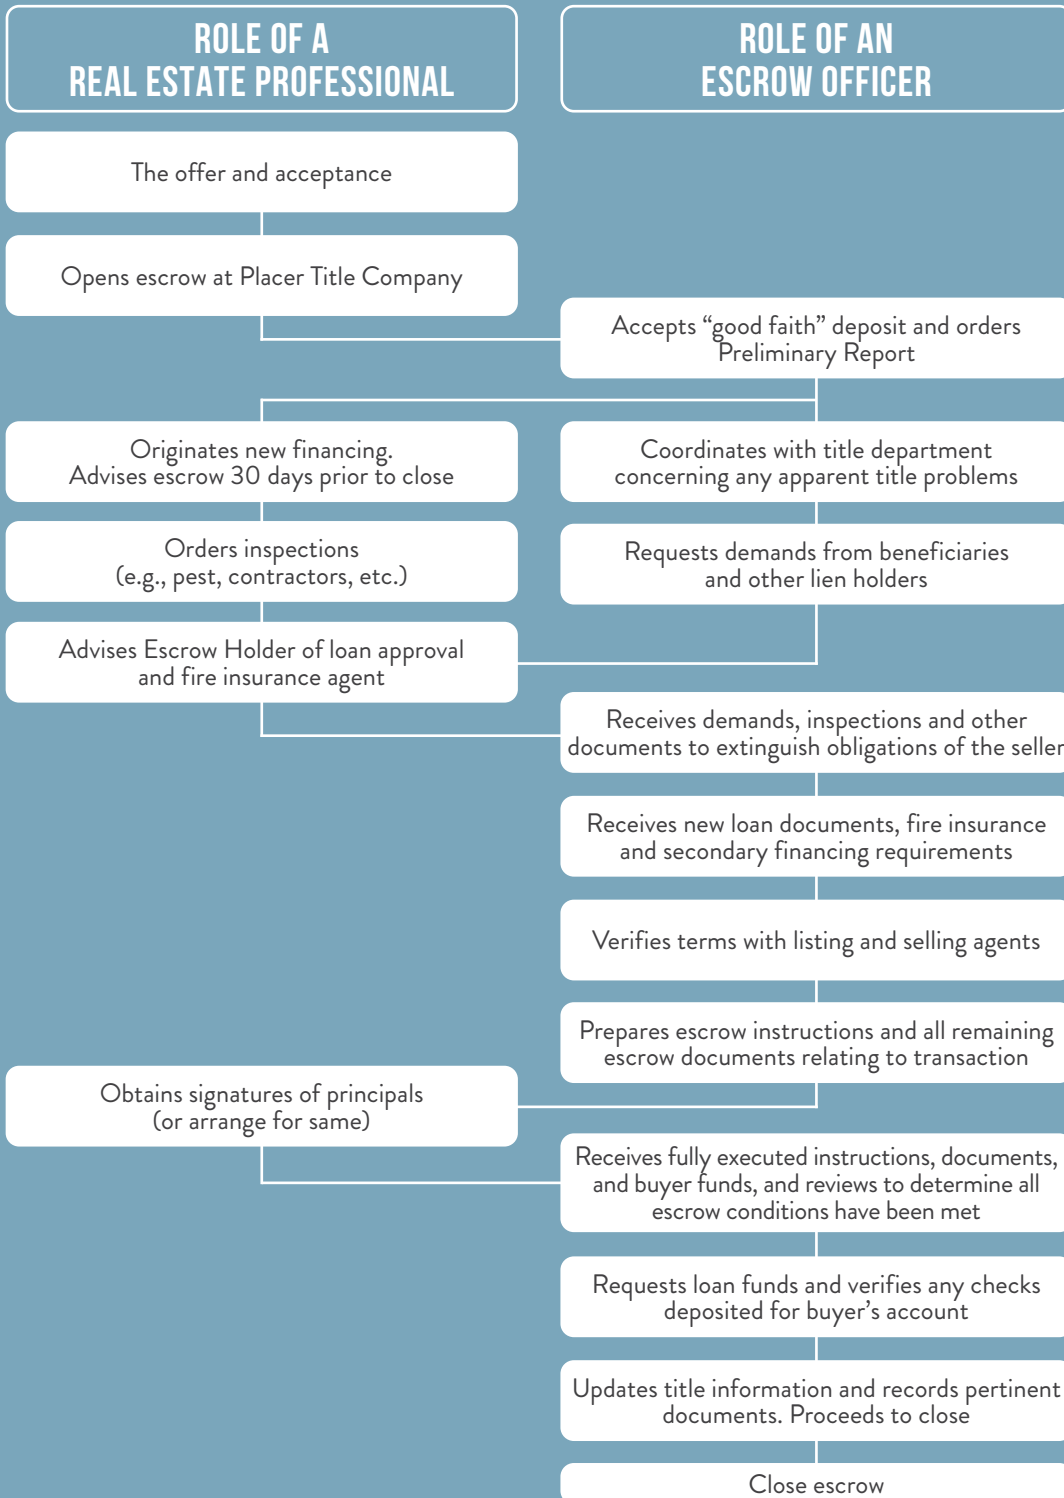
ROLE OF A REAL ESTATE PROFESSIONAL

ROLE OF AN ESCROW OFFICER

The offer and acceptance

Opens escrow at Placer Title Company

Accepts "good faith" deposit and orders Preliminary Report

Originates new financing. Advises escrow 30 days prior to close

Coordinates with title department concerning any apparent title problems

Orders inspections (e.g., pest, contractors, etc.)

Requests demands from beneficiaries and other lien holders

Advises Escrow Holder of loan approval and fire insurance agent

Receives demands, inspections and other documents to extinguish obligations of the seller

Receives new loan documents, fire insurance and secondary financing requirements

Verifies terms with listing and selling agents

Prepares escrow instructions and all remaining escrow documents relating to transaction

Obtains signatures of principals (or arrange for same)

Receives fully executed instructions, documents, and buyer funds, and reviews to determine all escrow conditions have been met

Requests loan funds and verifies any checks deposited for buyer's account

Updates title information and records pertinent documents. Proceeds to close

Close escrow